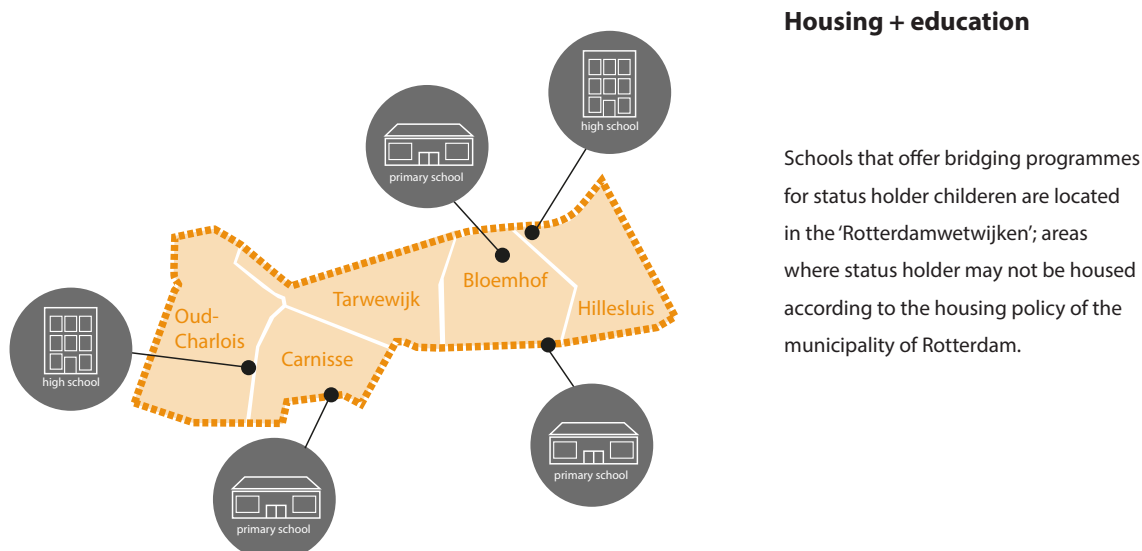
high school

primary school

Bloemhof

Tarwewijk

Hillesluis

Oud-Charlois

Carnisse

high school

primary school

primary school

**Housing + education**

Schools that offer bridging programmes for status holder childeren are located in the 'Rotterdamwetwijken'; areas where status holder may not be housed according to the housing policy of the municipality of Rotterdam.